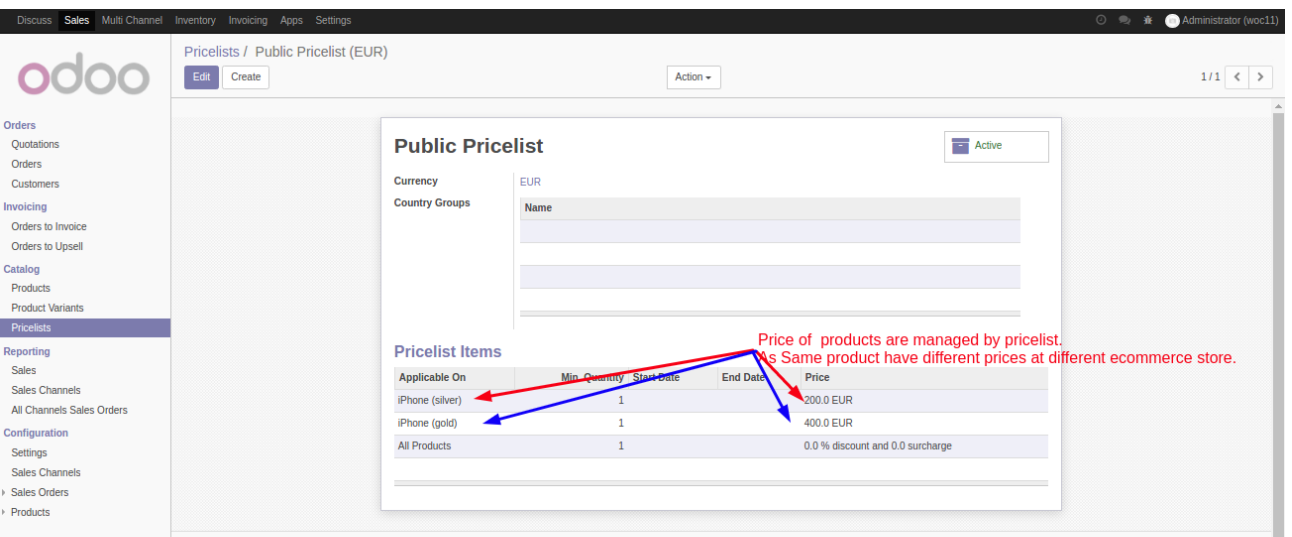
Discuss Sales Multi Channel Inventory Invoicing Apps Settings

Administrator (woc11)

odoo

Pricelists / Public Pricelist (EUR)

Edit Create

Action

1 / 1

Orders
Quotations
Orders
Customers
Invoicing
Orders to Invoice
Orders to Upsell
Catalog
Products
Product Variants
Pricelists
Reporting
Sales
Sales Channels
All Channels Sales Orders
Configuration
Settings
Sales Channels
Sales Orders
Products

Public Pricelist

Active

Currency EUR

Country Groups

| Name |
|---|
| |
| |

Pricelist Items

Price of products are managed by pricelist.
As Same product have different prices at different ecommerce store.

| Applicable On | Min. Quantity | Start Date | End Date | Price |
|---|---|---|---|---|
| iPhone (silver) | 1 | | | 200.0 EUR |
| iPhone (gold) | 1 | | | 400.0 EUR |
| All Products | 1 | | | 0.0 % discount and 0.0 surcharge |